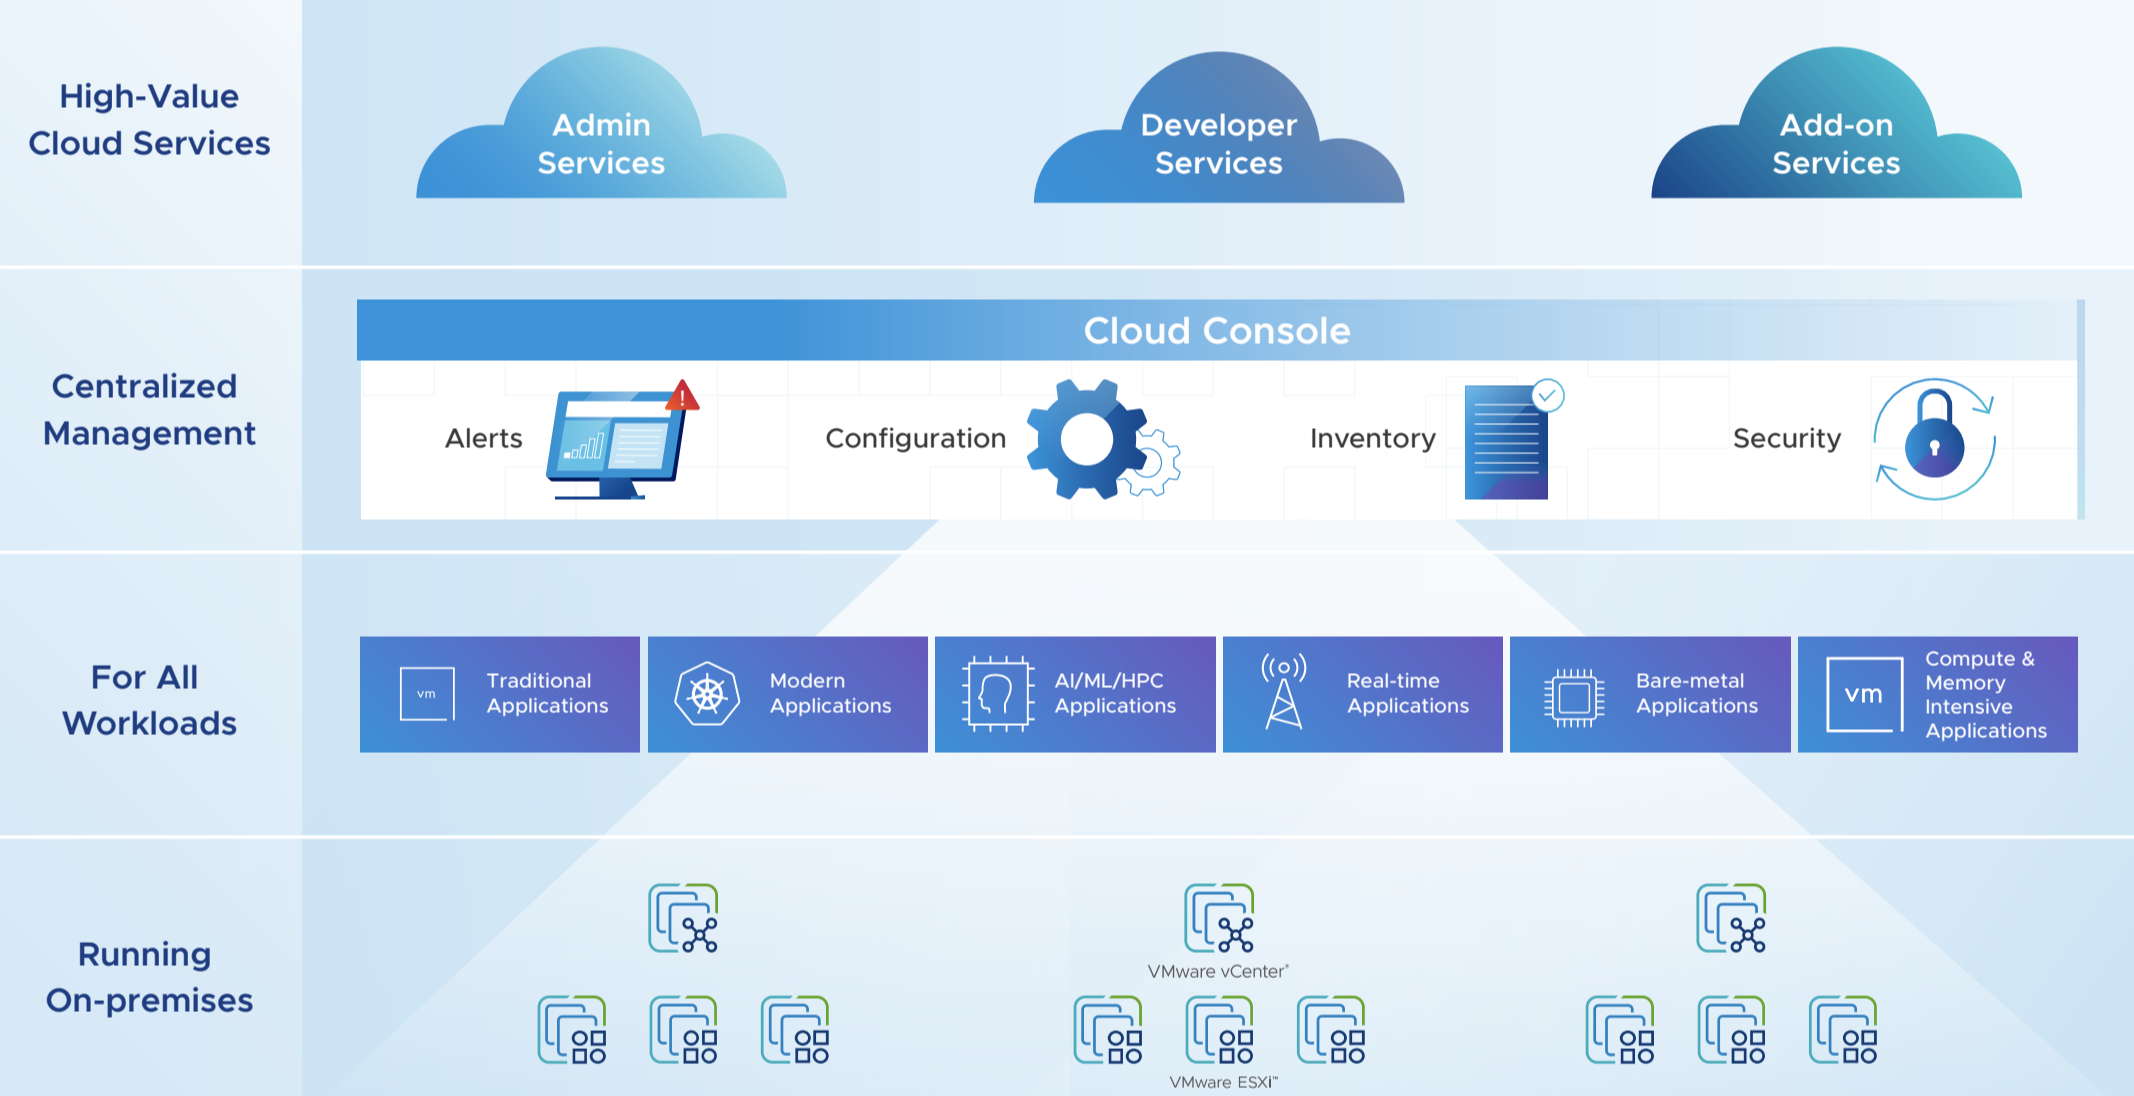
High-Value Cloud Services

Admin Services

Developer Services

Add-on Services

Centralized Management

Cloud Console

Alerts

Configuration

Inventory

Security

For All Workloads

vm

Traditional Applications

Modern Applications

AI/ML/HPC Applications

Real-time Applications

Bare-metal Applications

vm

Compute & Memory Intensive Applications

Running On-premises

VMware vCenter®

VMware ESXi™